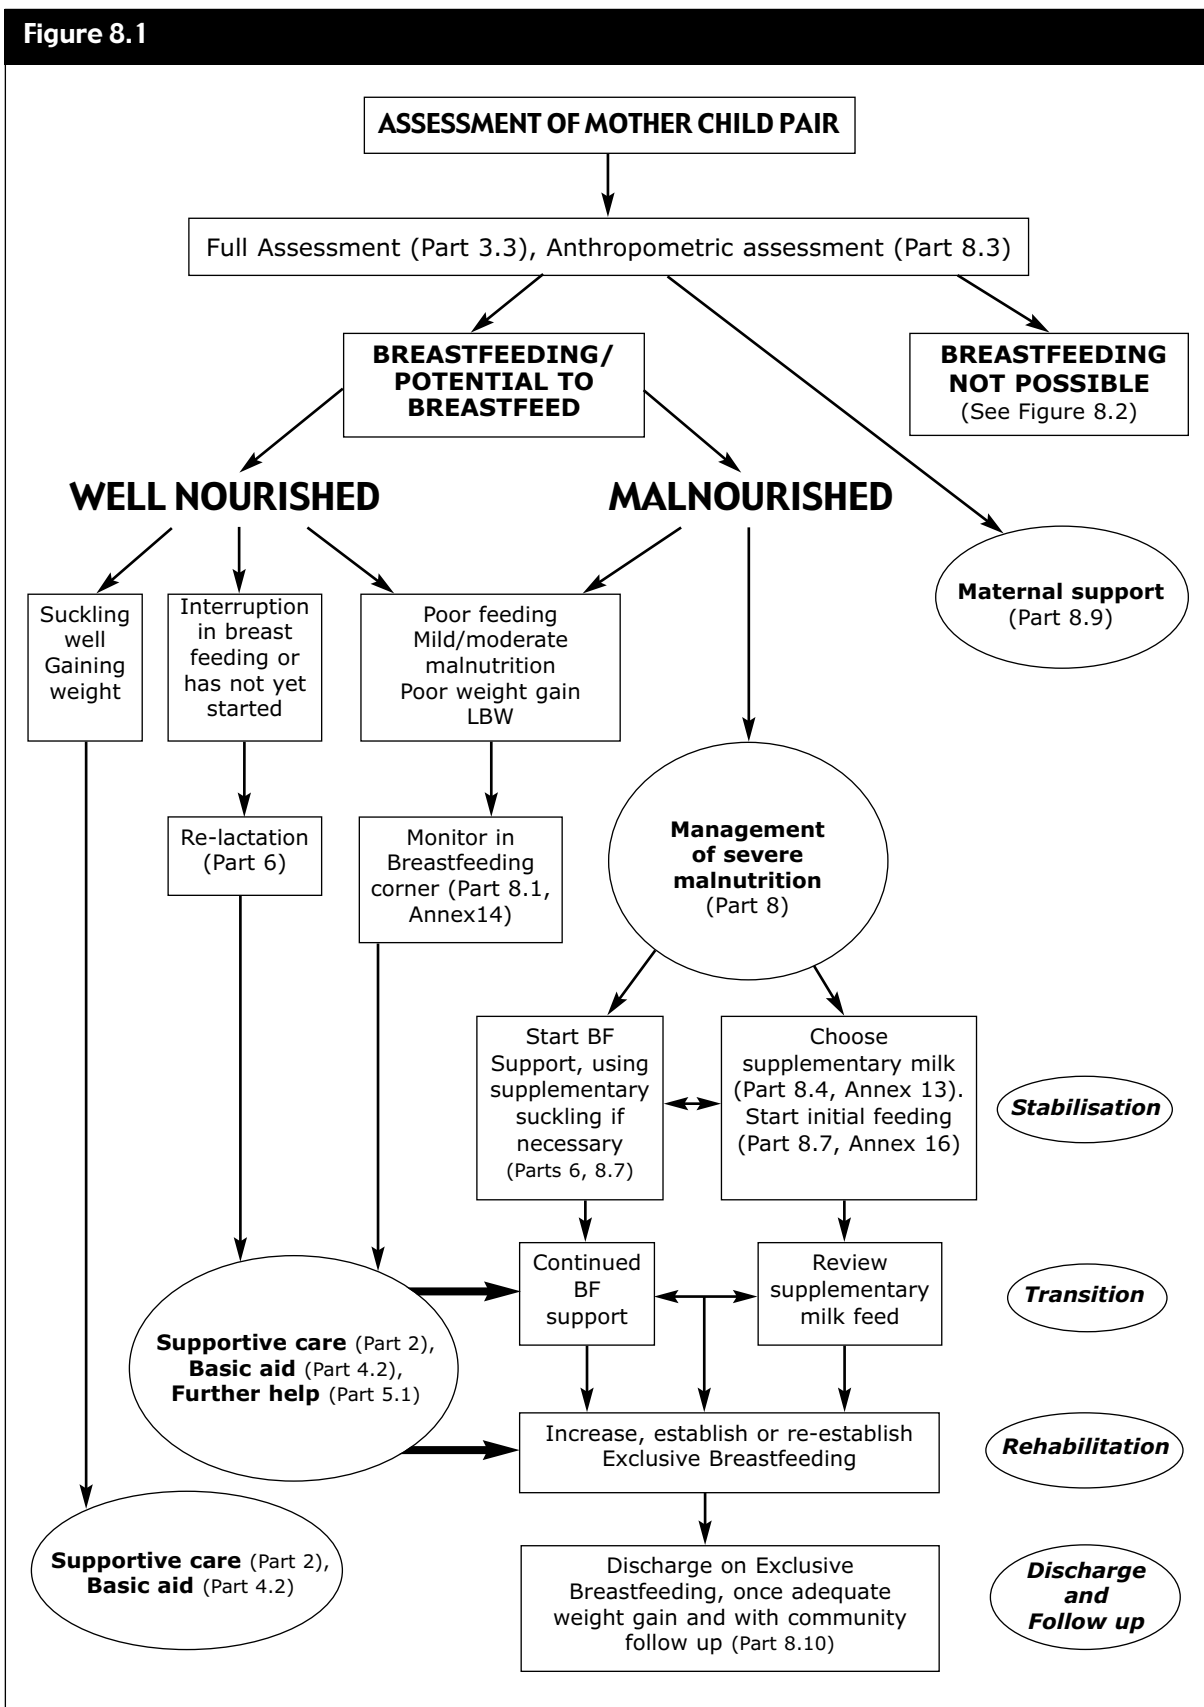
Figure 8.1

ASSESSMENT OF MOTHER CHILD PAIR

Full Assessment (Part 3.3), Anthropometric assessment (Part 8.3)

BREASTFEEDING/ POTENTIAL TO BREASTFEED

BREASTFEEDING NOT POSSIBLE (See Figure 8.2)

WELL NOURISHED

MALNOURISHED

Maternal support (Part 8.9)

Suckling well Gaining weight

Interruption in breast feeding or has not yet started

Poor feeding Mild/moderate malnutrition Poor weight gain LBW

Re-lactation (Part 6)

Monitor in Breastfeeding corner (Part 8.1, Annex14)

Management of severe malnutrition (Part 8)

Start BF Support, using supplementary suckling if necessary (Parts 6, 8.7)

Choose supplementary milk (Part 8.4, Annex 13). Start initial feeding (Part 8.7, Annex 16)

Stabilisation

Continued BF support

Review supplementary milk feed

Transition

Supportive care (Part 2), Basic aid (Part 4.2), Further help (Part 5.1)

Increase, establish or re-establish Exclusive Breastfeeding

Rehabilitation

Supportive care (Part 2), Basic aid (Part 4.2)

Discharge on Exclusive Breastfeeding, once adequate weight gain and with community follow up (Part 8.10)

Discharge and Follow up